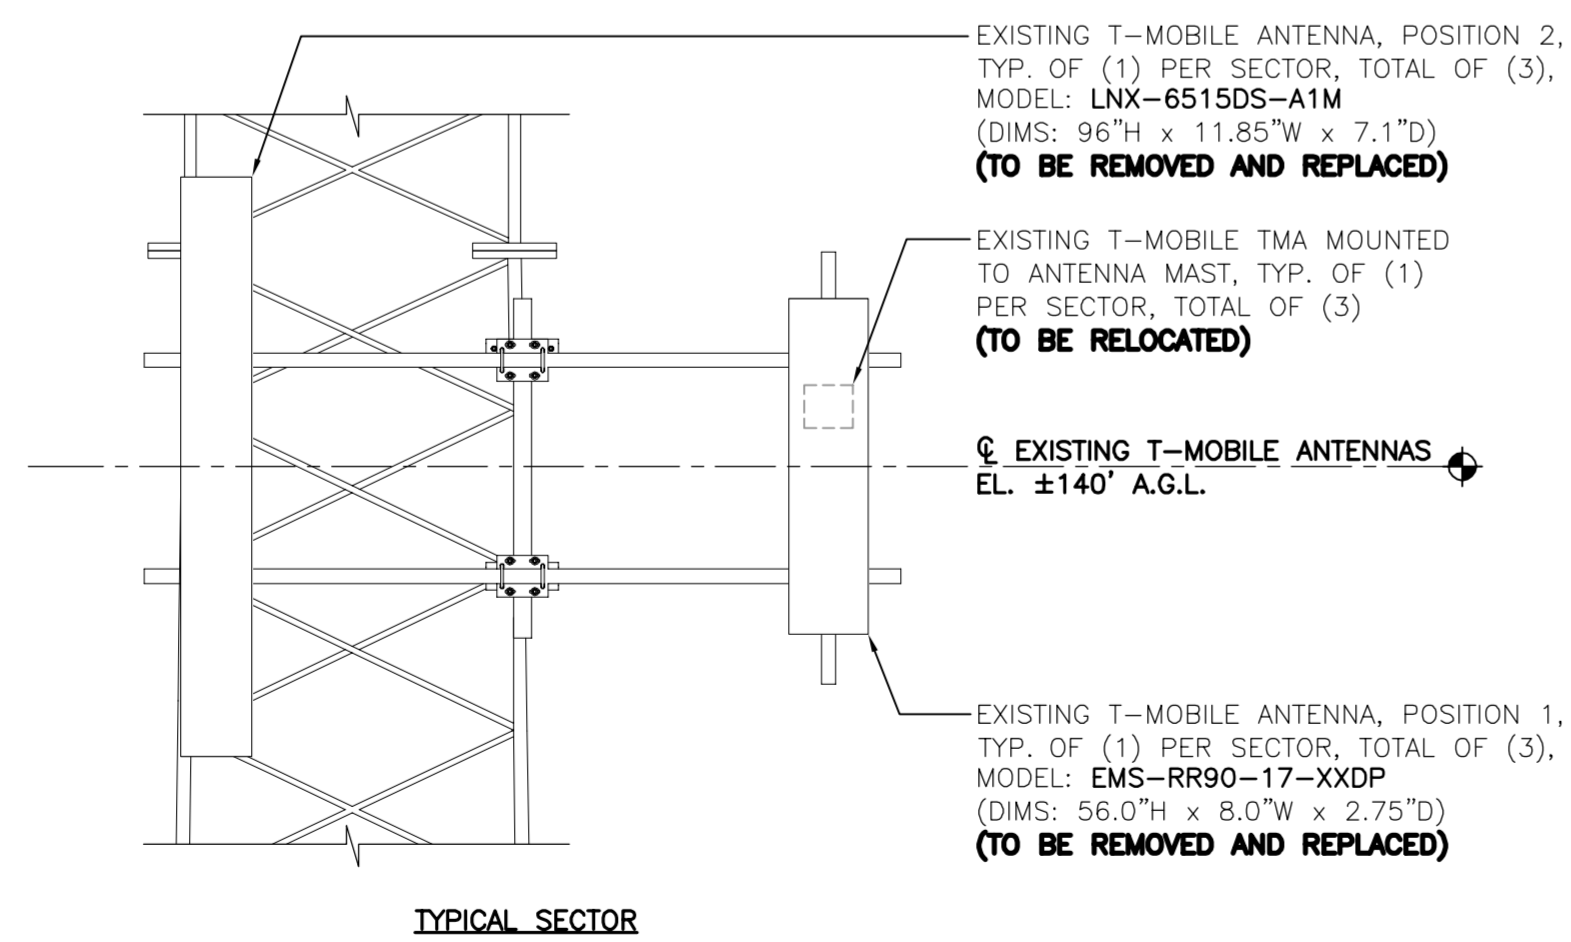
EXISTING T–MOBILE ANTENNA, POSITION 2, TYP. OF (1) PER SECTOR, TOTAL OF (3), MODEL: LNX–6515DS–A1M (DIMS: 96"H x 11.85"W x 7.1"D) **(TO BE REMOVED AND REPLACED)**

EXISTING T–MOBILE TMA MOUNTED TO ANTENNA MAST, TYP. OF (1) PER SECTOR, TOTAL OF (3) **(TO BE RELOCATED)**

℄ EXISTING T–MOBILE ANTENNAS
EL. ±140' A.G.L.

EXISTING T–MOBILE ANTENNA, POSITION 1, TYP. OF (1) PER SECTOR, TOTAL OF (3), MODEL: EMS–RR90–17–XXDP (DIMS: 56.0"H x 8.0"W x 2.75"D) **(TO BE REMOVED AND REPLACED)**

TYPICAL SECTOR